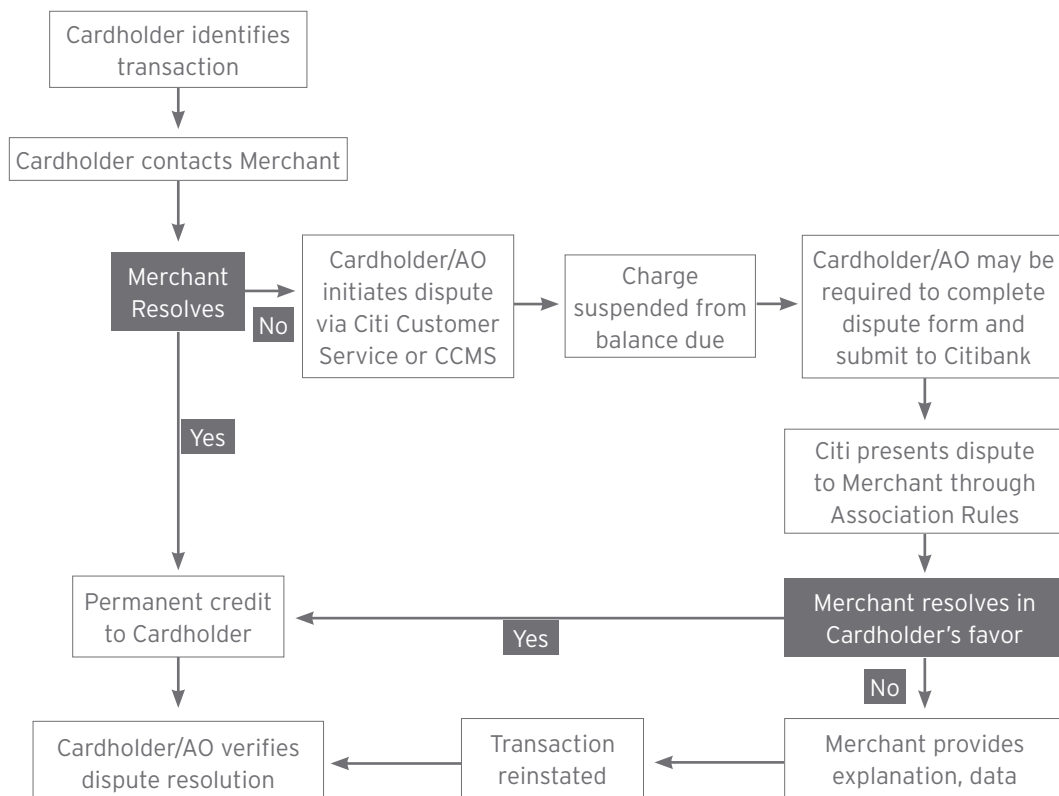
Cardholder identifies transaction

Cardholder contacts Merchant

Merchant Resolves

No

Cardholder/AO initiates dispute via Citi Customer Service or CCMS

Charge suspended from balance due

Cardholder/AO may be required to complete dispute form and submit to Citibank

Yes

Citi presents dispute to Merchant through Association Rules

Permanent credit to Cardholder

Yes

Merchant resolves in Cardholder's favor

No

Cardholder/AO verifies dispute resolution

Transaction reinstated

Merchant provides explanation, data